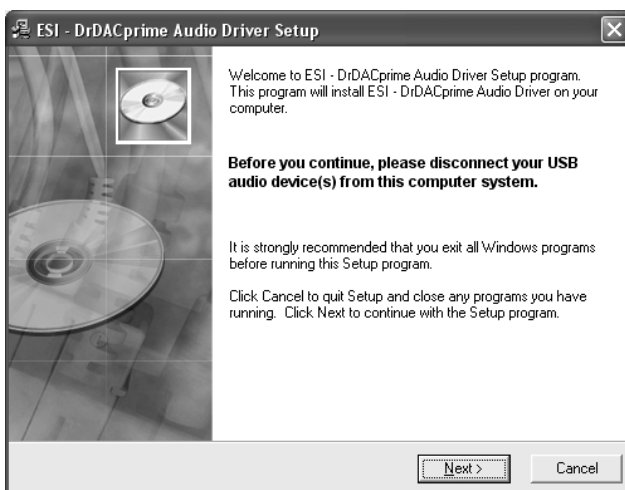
ESI - DrDACprime Audio Driver Setup

Welcome to ESI - DrDACprime Audio Driver Setup program. This program will install ESI - DrDACprime Audio Driver on your computer.

Before you continue, please disconnect your USB audio device(s) from this computer system.

It is strongly recommended that you exit all Windows programs before running this Setup program.

Click Cancel to quit Setup and close any programs you have running. Click Next to continue with the Setup program.

Next >

Cancel